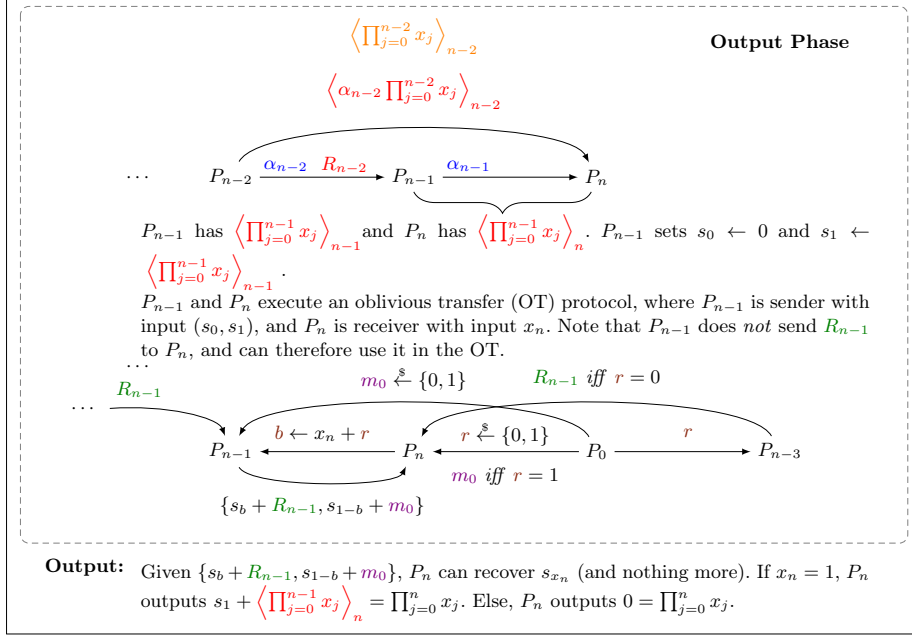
$\left\langle \prod_{j=0}^{n-2} x_j \right\rangle_{n-2}$

**Output Phase**

$\left\langle \alpha_{n-2} \prod_{j=0}^{n-2} x_j \right\rangle_{n-2}$

$\cdots$ $P_{n-2}$ $\alpha_{n-2}$ $R_{n-2}$ $P_{n-1}$ $\alpha_{n-1}$ $P_n$

$P_{n-1}$ has $\left\langle \prod_{j=0}^{n-1} x_j \right\rangle_{n-1}$ and $P_n$ has $\left\langle \prod_{j=0}^{n-1} x_j \right\rangle_{n}$. $P_{n-1}$ sets $s_0 \leftarrow 0$ and $s_1 \leftarrow \left\langle \prod_{j=0}^{n-1} x_j \right\rangle_{n-1}$.

$P_{n-1}$ and $P_n$ execute an oblivious transfer (OT) protocol, where $P_{n-1}$ is sender with input $(s_0, s_1)$, and $P_n$ is receiver with input $x_n$. Note that $P_{n-1}$ does *not* send $R_{n-1}$ to $P_n$, and can therefore use it in the OT.

$\cdots$

$m_0 \xleftarrow{\$} \{0,1\}$ $R_{n-1}$ *iff* $r = 0$

$\cdots$ $R_{n-1}$

$P_{n-1}$ $b \leftarrow x_n + r$ $P_n$ $r \xleftarrow{\$} \{0,1\}$ $P_0$ $r$ $P_{n-3}$

$m_0$ *iff* $r = 1$

$\{s_b + R_{n-1}, s_{1-b} + m_0\}$

**Output:** Given $\{s_b + R_{n-1}, s_{1-b} + m_0\}$, $P_n$ can recover $s_{x_n}$ (and nothing more). If $x_n = 1$, $P_n$ outputs $s_1 + \left\langle \prod_{j=0}^{n-1} x_j \right\rangle_{n} = \prod_{j=0}^{n} x_j$. Else, $P_n$ outputs $0 = \prod_{j=0}^{n} x_j$.